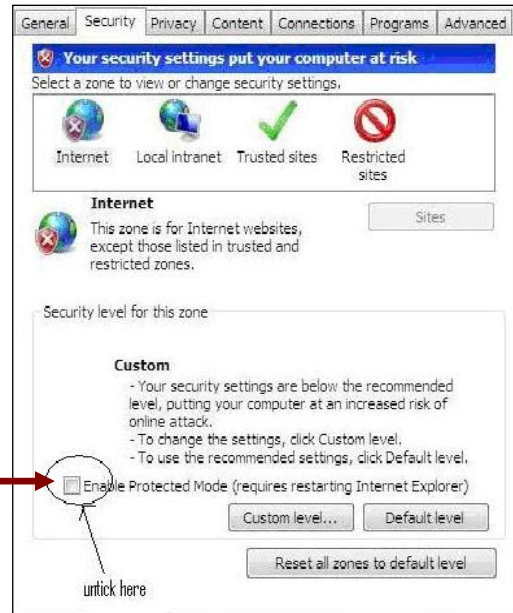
General | Security | Privacy | Content | Connections | Programs | Advanced

Your security settings put your computer at risk

Select a zone to view or change security settings.

Internet
Local intranet
Trusted sites
Restricted sites

Internet
This zone is for Internet websites, except those listed in trusted and restricted zones.

Sites

Security level for this zone

Custom
- Your security settings are below the recommended level, putting your computer at an increased risk of online attack.
- To change the settings, click Custom level.
- To use the recommended settings, click Default level.

Enable Protected Mode (requires restarting Internet Explorer)

Custom level...
Default level

Reset all zones to default level

untick here